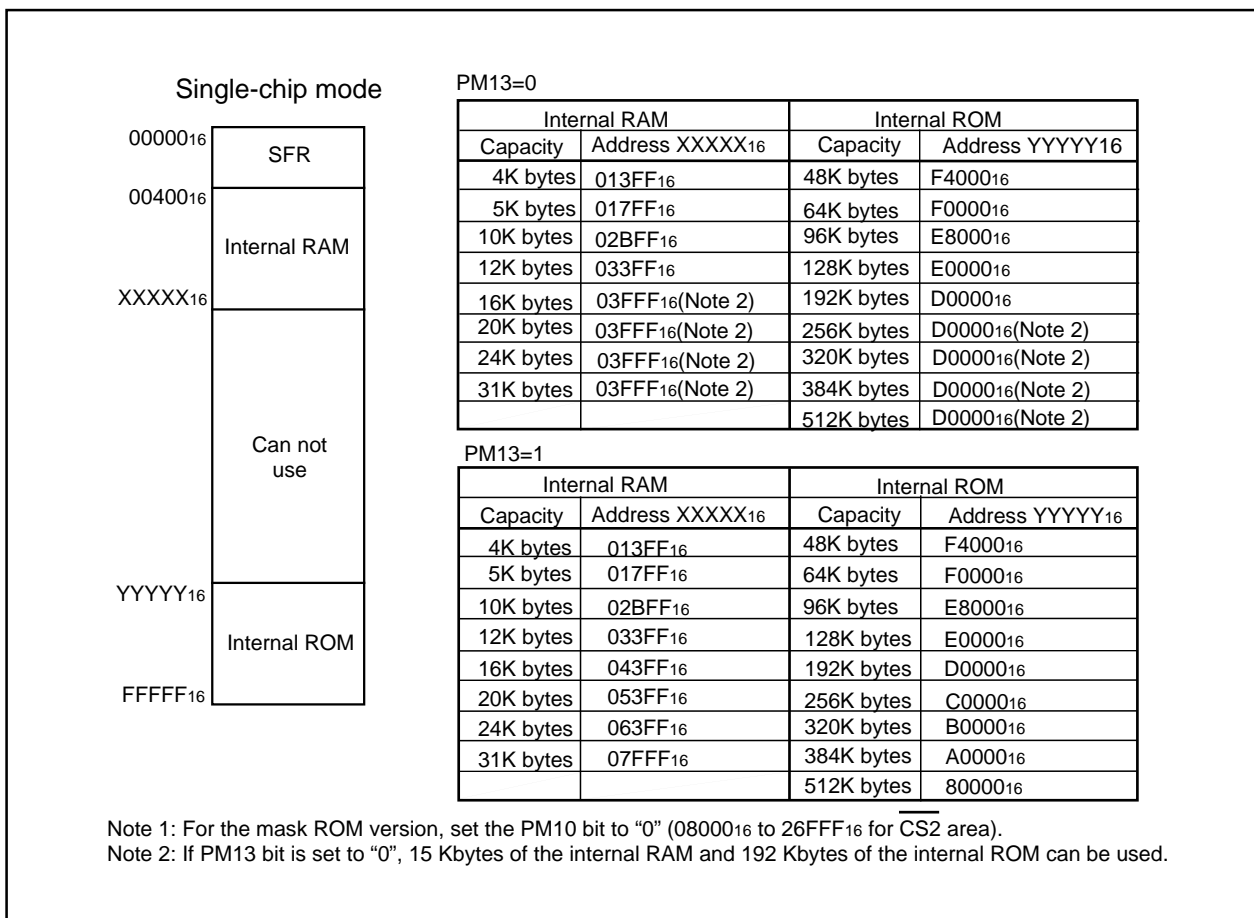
Single-chip mode

$00000_{16}$
SFR
$00400_{16}$
Internal RAM
$XXXXX_{16}$
Can not use
$YYYYY_{16}$
Internal ROM
$FFFFF_{16}$

PM13=0

| Internal RAM | | Internal ROM | |
|---|---|---|---|
| Capacity | Address $XXXXX_{16}$ | Capacity | Address YYYYY16 |
| 4K bytes | $013FF_{16}$ | 48K bytes | $F4000_{16}$ |
| 5K bytes | $017FF_{16}$ | 64K bytes | $F0000_{16}$ |
| 10K bytes | $02BFF_{16}$ | 96K bytes | $E8000_{16}$ |
| 12K bytes | $033FF_{16}$ | 128K bytes | $E0000_{16}$ |
| 16K bytes | $03FFF_{16}$(Note 2) | 192K bytes | $D0000_{16}$ |
| 20K bytes | $03FFF_{16}$(Note 2) | 256K bytes | $D0000_{16}$(Note 2) |
| 24K bytes | $03FFF_{16}$(Note 2) | 320K bytes | $D0000_{16}$(Note 2) |
| 31K bytes | $03FFF_{16}$(Note 2) | 384K bytes | $D0000_{16}$(Note 2) |
| | | 512K bytes | $D0000_{16}$(Note 2) |

PM13=1

| Internal RAM | | Internal ROM | |
|---|---|---|---|
| Capacity | Address $XXXXX_{16}$ | Capacity | Address $YYYYY_{16}$ |
| 4K bytes | $013FF_{16}$ | 48K bytes | $F4000_{16}$ |
| 5K bytes | $017FF_{16}$ | 64K bytes | $F0000_{16}$ |
| 10K bytes | $02BFF_{16}$ | 96K bytes | $E8000_{16}$ |
| 12K bytes | $033FF_{16}$ | 128K bytes | $E0000_{16}$ |
| 16K bytes | $043FF_{16}$ | 192K bytes | $D0000_{16}$ |
| 20K bytes | $053FF_{16}$ | 256K bytes | $C0000_{16}$ |
| 24K bytes | $063FF_{16}$ | 320K bytes | $B0000_{16}$ |
| 31K bytes | $07FFF_{16}$ | 384K bytes | $A0000_{16}$ |
| | | 512K bytes | $80000_{16}$ |

Note 1: For the mask ROM version, set the PM10 bit to “0” ($08000_{16}$ to $26FFF_{16}$ for $\overline{CS2}$ area).
Note 2: If PM13 bit is set to “0”, 15 Kbytes of the internal RAM and 192 Kbytes of the internal ROM can be used.